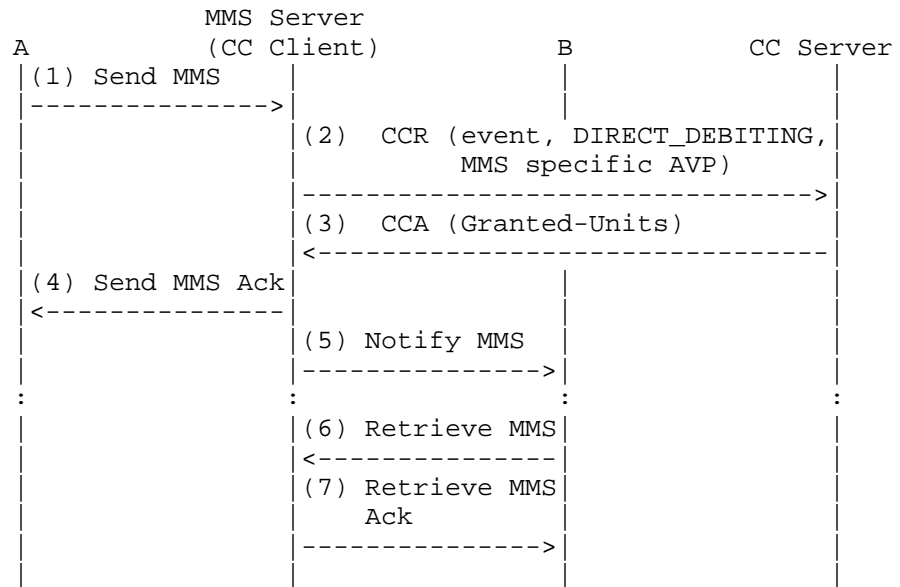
MMS Server
A (CC Client) B CC Server

(1) Send MMS

(2) CCR (event, DIRECT_DEBITING, MMS specific AVP)

(3) CCA (Granted-Units)

(4) Send MMS Ack

(5) Notify MMS

(6) Retrieve MMS

(7) Retrieve MMS Ack